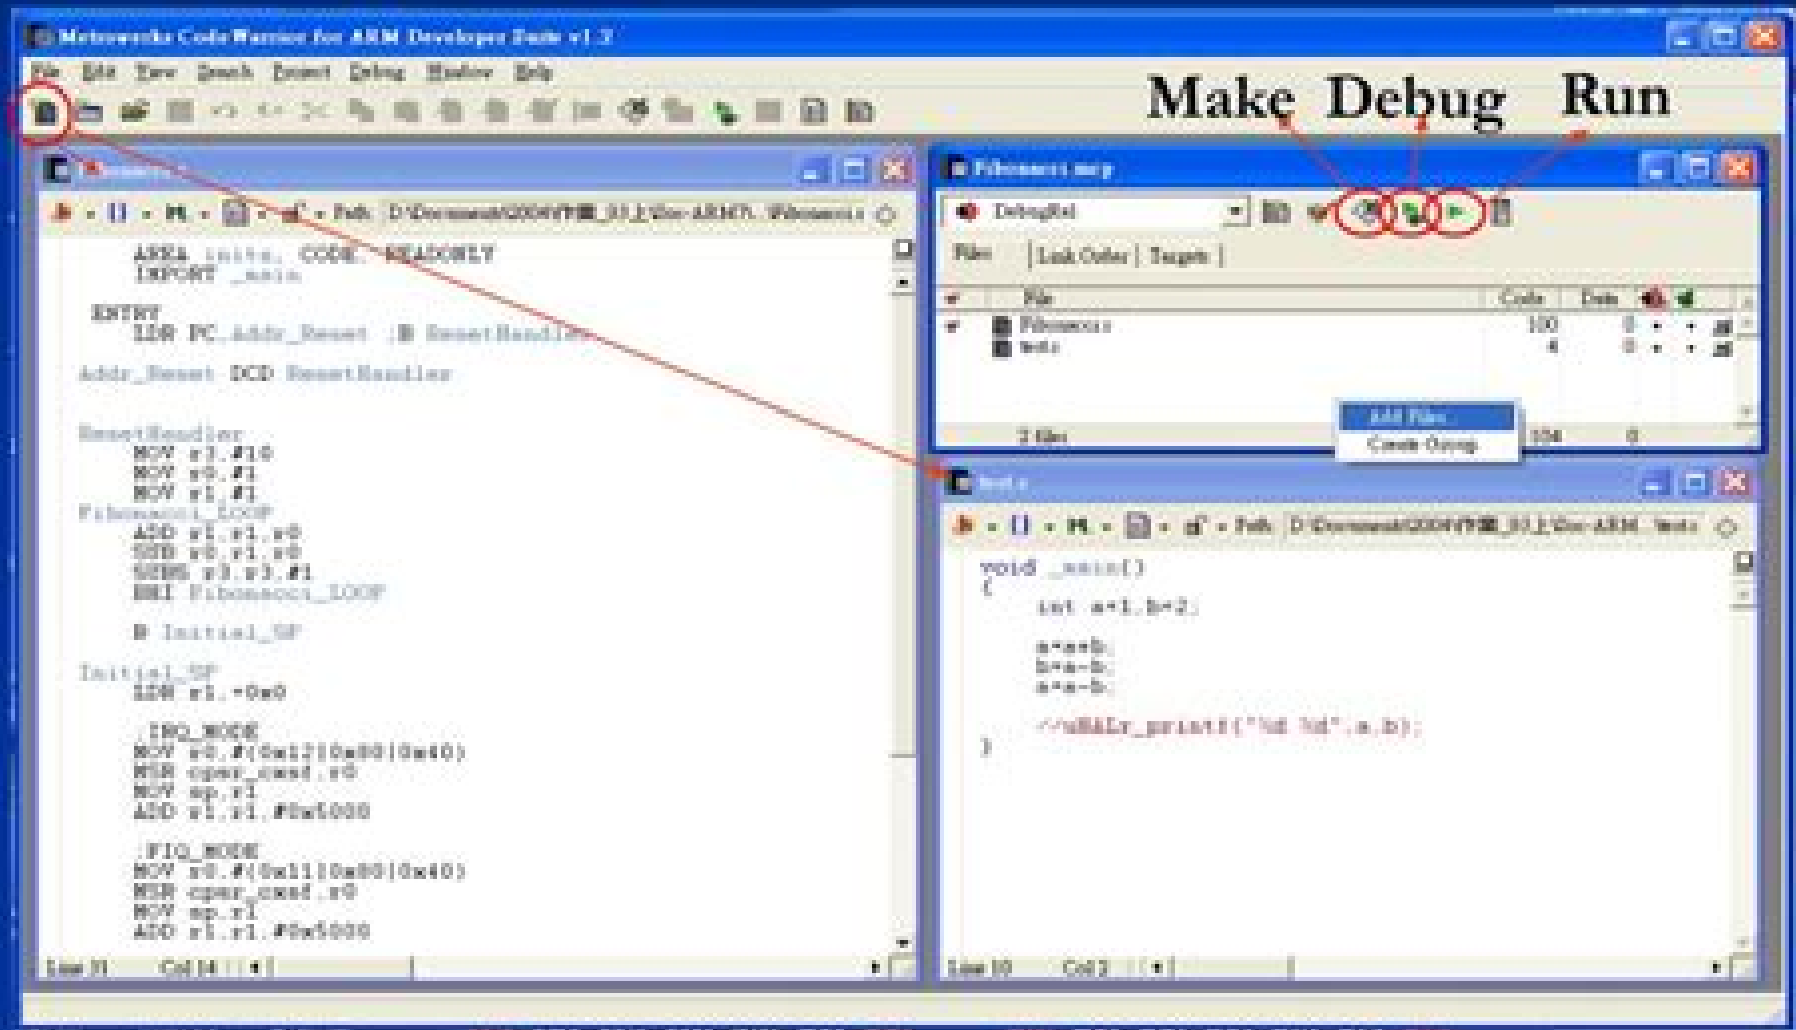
Metrowerks CodeWarrior for ARM Developer Suite v1.2

File Edit View Search Project Debug Window Help

Make Debug Run

Fibonacci.s

Path: D:\Documents\2004\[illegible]\Gcc-ARM\Fibonacci.s

AREA inits, CODE, READONLY
IMPORT __main

ENTRY
LDR PC,Addr_Reset ;B ResetHandler

Addr_Reset DCD ResetHandler

ResetHandler
MOV r3,#10
MOV r0,#1
MOV r1,#1
Fibonacci_LOOP
ADD r1,r1,r0
SUB r0,r1,r0
SUBS r3,r3,#1
BNE Fibonacci_LOOP

B Initial_SP

Initial_SP
LDR r1,=0x0

;IRQ_MODE
MOV r0,#(0x12|0x80|0x40)
MSR cpsr_cxsf,r0
MOV sp,r1
ADD r1,r1,#0x5000

;FIQ_MODE
MOV r0,#(0x11|0x80|0x40)
MSR cpsr_cxsf,r0
MOV sp,r1
ADD r1,r1,#0x5000

Line 31 Col 14

Fibonacci.mcp

DebugRel

Files Link Order Targets

| File | Code | Data |
|---|---|---|
| Fibonacci.s | 100 | 0 |
| test.c | 4 | 0 |
| 2 files | 104 | 0 |

Add Files...
Create Group...

test.c

Path: D:\Documents\2004\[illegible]\Gcc-ARM\test.c

void __main()
{
int a=1,b=2;

a=a+b;
b=a-b;
a=a-b;

//uHALr_printf("%d %d",a,b);
}

Line 10 Col 2